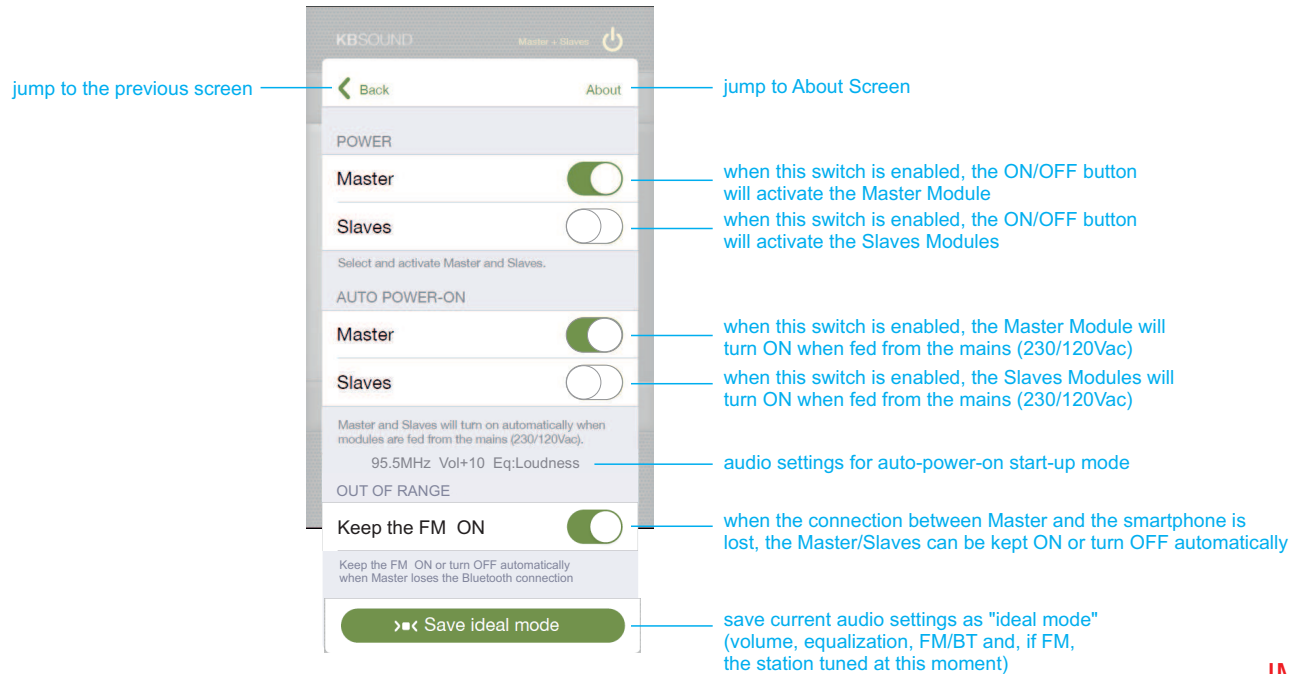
KBSOUND

Master + Slaves

jump to the previous screen

Back

About

jump to About Screen

POWER

Master

when this switch is enabled, the ON/OFF button will activate the Master Module

Slaves

when this switch is enabled, the ON/OFF button will activate the Slaves Modules

Select and activate Master and Slaves.

AUTO POWER-ON

Master

when this switch is enabled, the Master Module will turn ON when fed from the mains (230/120Vac)

Slaves

when this switch is enabled, the Slaves Modules will turn ON when fed from the mains (230/120Vac)

Master and Slaves will turn on automatically when modules are fed from the mains (230/120Vac).

95.5MHz Vol+10 Eq:Loudness

audio settings for auto-power-on start-up mode

OUT OF RANGE

Keep the FM ON

when the connection between Master and the smartphone is lost, the Master/Slaves can be kept ON or turn OFF automatically

Keep the FM ON or turn OFF automatically when Master loses the Bluetooth connection

Save ideal mode

save current audio settings as "ideal mode" (volume, equalization, FM/BT and, if FM, the station tuned at this moment)

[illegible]